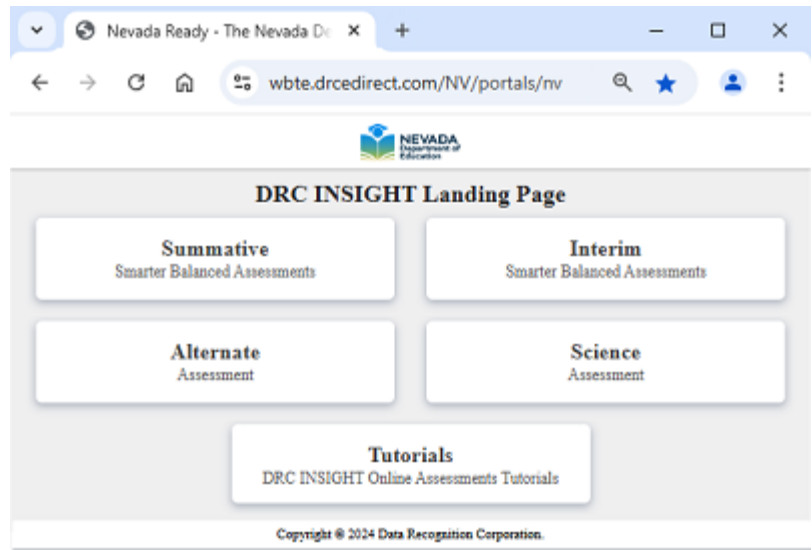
Nevada Ready - The Nevada De ×

+

wbte.drcedirect.com/NV/portals/nv

NEVADA
Department of Education

DRC INSIGHT Landing Page

Summative
Smarter Balanced Assessments

Interim
Smarter Balanced Assessments

Alternate
Assessment

Science
Assessment

Tutorials
DRC INSIGHT Online Assessments Tutorials

Copyright © 2024 Data Recognition Corporation.